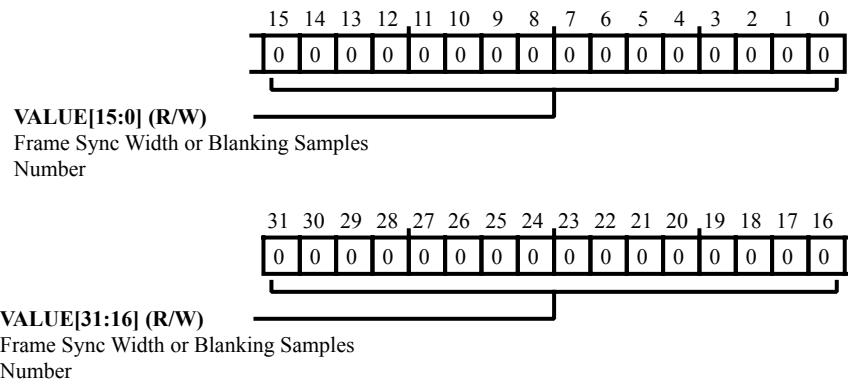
15 14 13 12 11 10 9 8 7 6 5 4 3 2 1 0

| 0 | 0 | 0 | 0 | 0 | 0 | 0 | 0 | 0 | 0 | 0 | 0 | 0 | 0 | 0 | 0 |
|---|---|---|---|---|---|---|---|---|---|---|---|---|---|---|---|

**VALUE[15:0] (R/W)**
Frame Sync Width or Blanking Samples Number

31 30 29 28 27 26 25 24 23 22 21 20 19 18 17 16

| 0 | 0 | 0 | 0 | 0 | 0 | 0 | 0 | 0 | 0 | 0 | 0 | 0 | 0 | 0 | 0 |
|---|---|---|---|---|---|---|---|---|---|---|---|---|---|---|---|

**VALUE[31:16] (R/W)**
Frame Sync Width or Blanking Samples Number